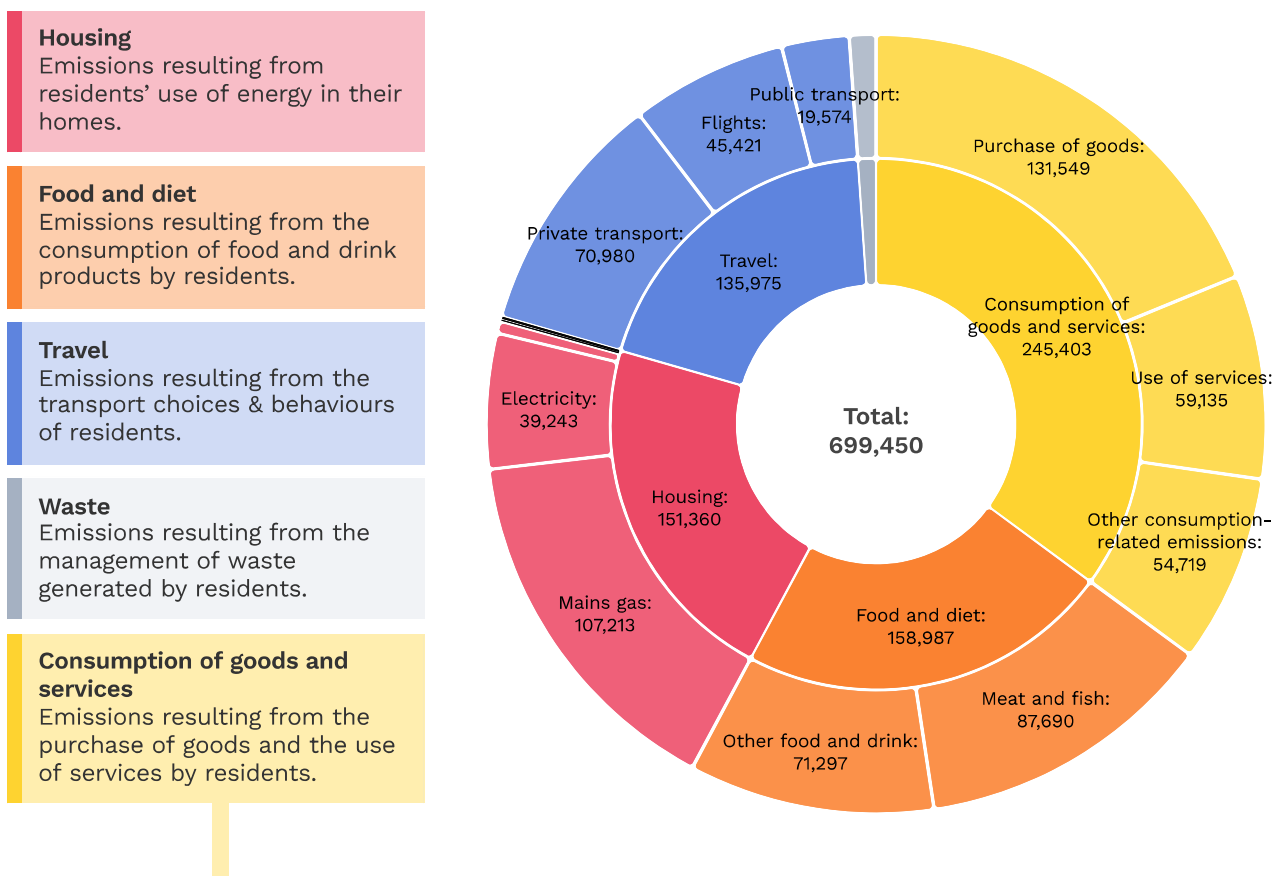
**Housing**
Emissions resulting from residents' use of energy in their homes.

**Food and diet**
Emissions resulting from the consumption of food and drink products by residents.

**Travel**
Emissions resulting from the transport choices & behaviours of residents.

**Waste**
Emissions resulting from the management of waste generated by residents.

**Consumption of goods and services**
Emissions resulting from the purchase of goods and the use of services by residents.

Public transport: 19,574
Flights: 45,421
Purchase of goods: 131,549
Private transport: 70,980
Travel: 135,975
Consumption of goods and services: 245,403
Use of services: 59,135
Electricity: 39,243
Total: 699,450
Housing: 151,360
Other consumption-related emissions: 54,719
Mains gas: 107,213
Food and diet: 158,987
Meat and fish: 87,690
Other food and drink: 71,297